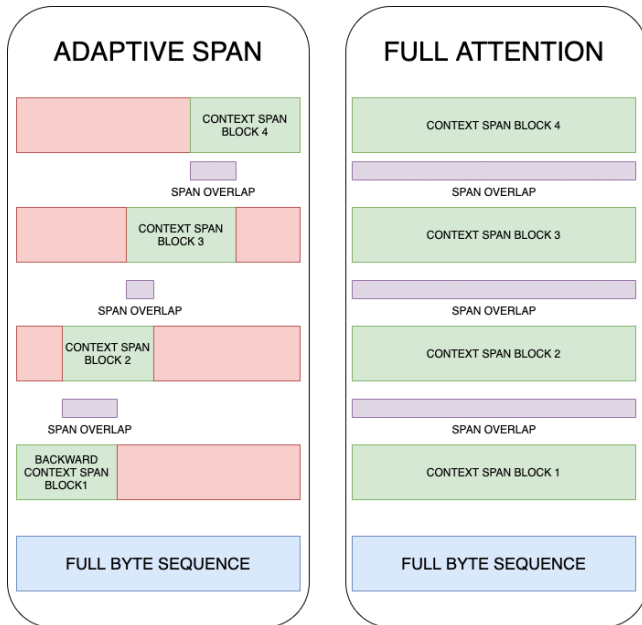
ADAPTIVE SPAN

CONTEXT SPAN BLOCK 4

SPAN OVERLAP

CONTEXT SPAN BLOCK 3

SPAN OVERLAP

CONTEXT SPAN BLOCK 2

SPAN OVERLAP

BACKWARD CONTEXT SPAN BLOCK1

FULL BYTE SEQUENCE

FULL ATTENTION

CONTEXT SPAN BLOCK 4

SPAN OVERLAP

CONTEXT SPAN BLOCK 3

SPAN OVERLAP

CONTEXT SPAN BLOCK 2

SPAN OVERLAP

CONTEXT SPAN BLOCK 1

FULL BYTE SEQUENCE